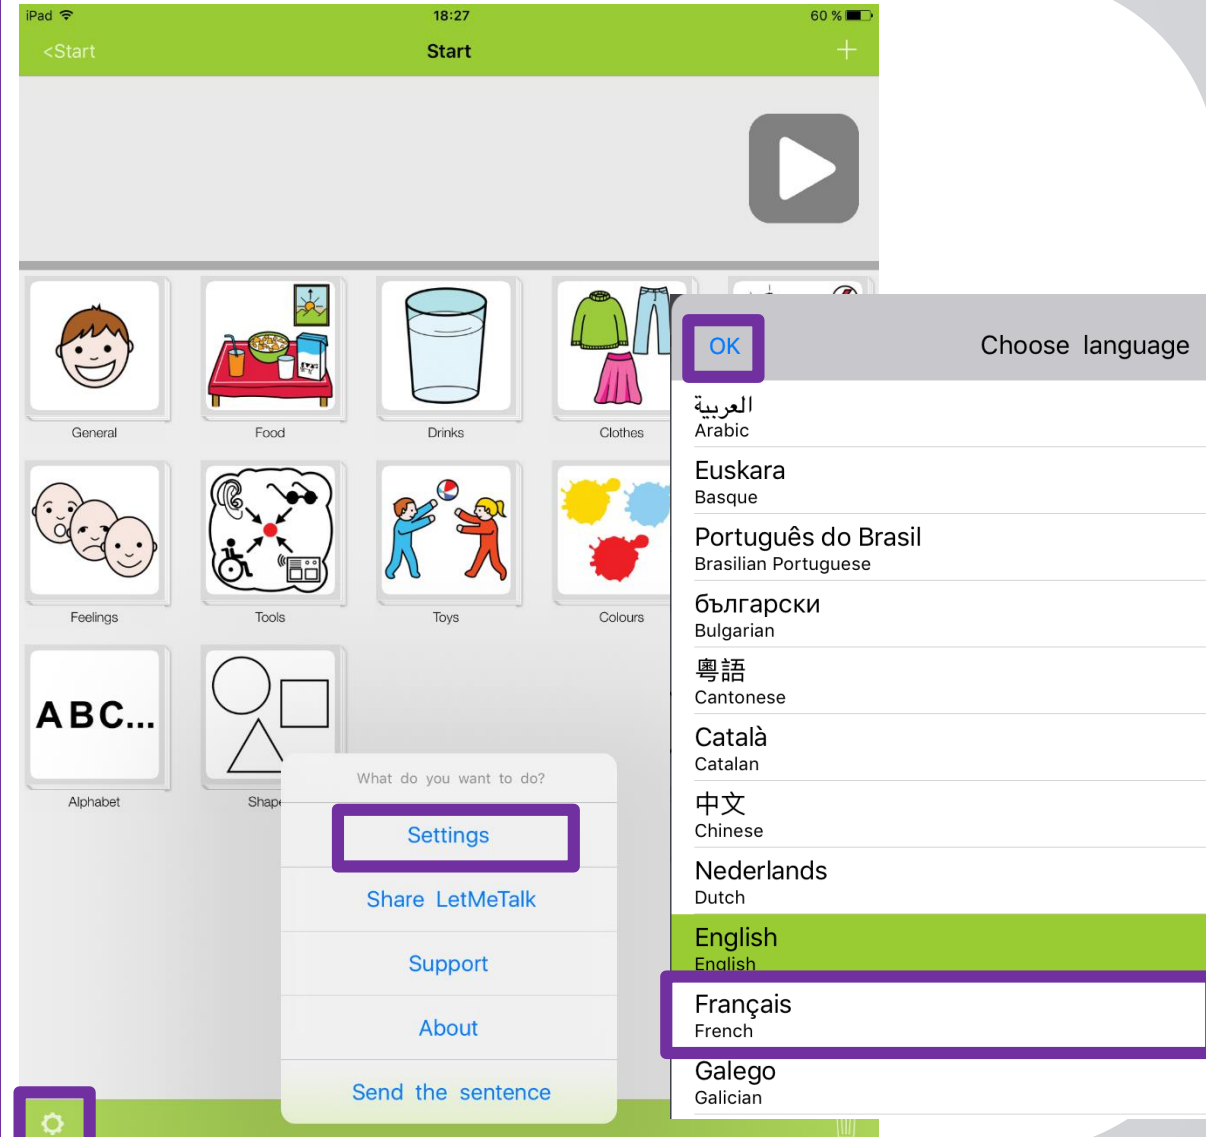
iPad 18:27 60 %

<Start Start +

ABC...

General Food Drinks Clothes

Feelings Tools Toys Colours

Alphabet Shap

What do you want to do?

Settings

Share LetMeTalk

Support

About

Send the sentence

OK Choose language

العربية
Arabic

Euskara
Basque

Português do Brasil
Brasilian Portuguese

български
Bulgarian

粵語
Cantonese

Català
Catalan

中文
Chinese

Nederlands
Dutch

English
English

Français
French

Galego
Galician